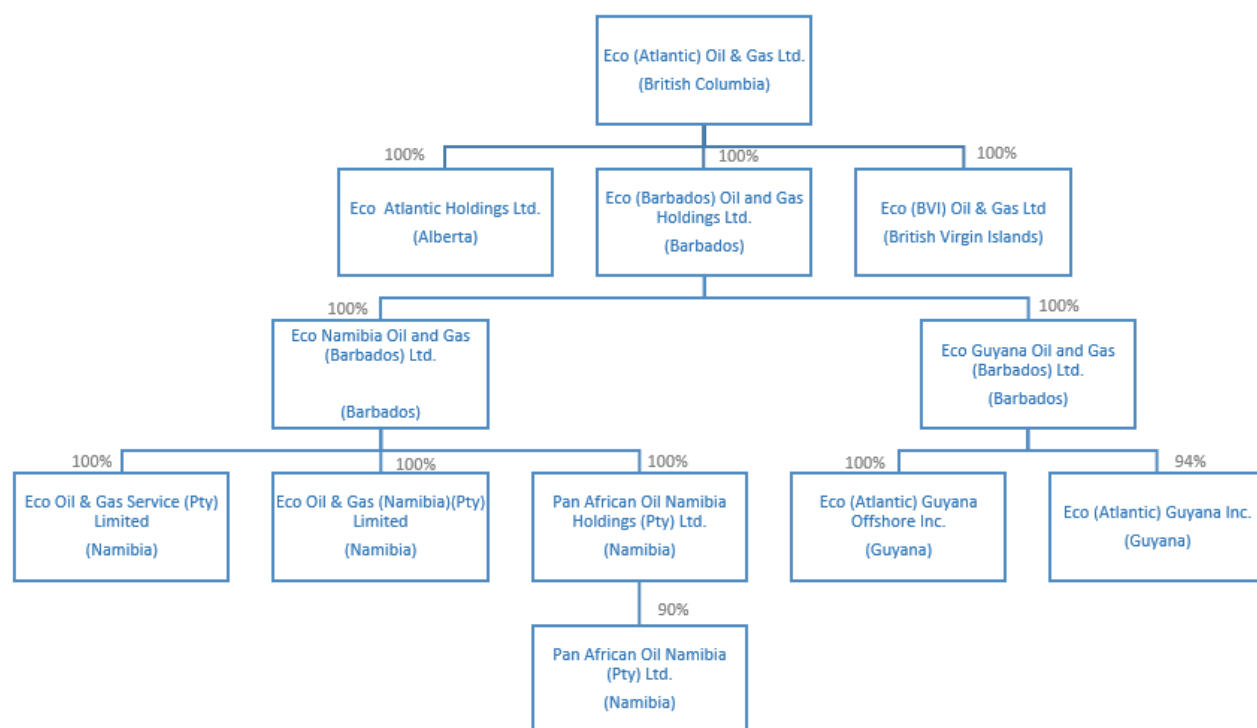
Eco (Atlantic) Oil & Gas Ltd.
(British Columbia)

100%

Eco Atlantic Holdings Ltd.
(Alberta)

100%

Eco (Barbados) Oil and Gas Holdings Ltd.
(Barbados)

100%

Eco (BVI) Oil & Gas Ltd
(British Virgin Islands)

100%

Eco Namibia Oil and Gas (Barbados) Ltd.
(Barbados)

100%

Eco Guyana Oil and Gas (Barbados) Ltd.
(Barbados)

100%

Eco Oil & Gas Service (Pty) Limited
(Namibia)

100%

Eco Oil & Gas (Namibia)(Pty) Limited
(Namibia)

100%

Pan African Oil Namibia Holdings (Pty) Ltd.
(Namibia)

100%

Eco (Atlantic) Guyana Offshore Inc.
(Guyana)

94%

Eco (Atlantic) Guyana Inc.
(Guyana)

90%

Pan African Oil Namibia (Pty) Ltd.
(Namibia)